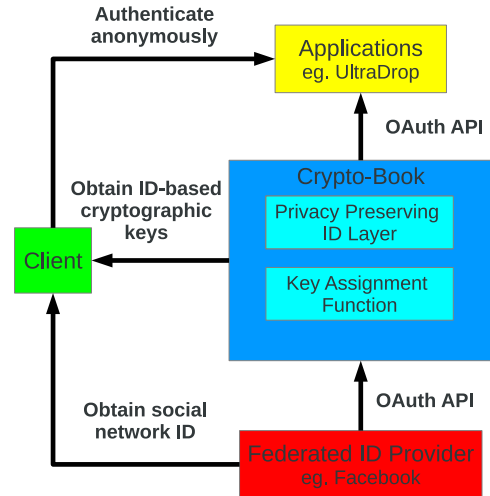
Authenticate anonymously

Applications
eg. UltraDrop

OAuth API

Crypto-Book

Obtain ID-based cryptographic keys

Privacy Preserving ID Layer

Client

Key Assignment Function

OAuth API

Obtain social network ID

Federated ID Provider
eg. Facebook